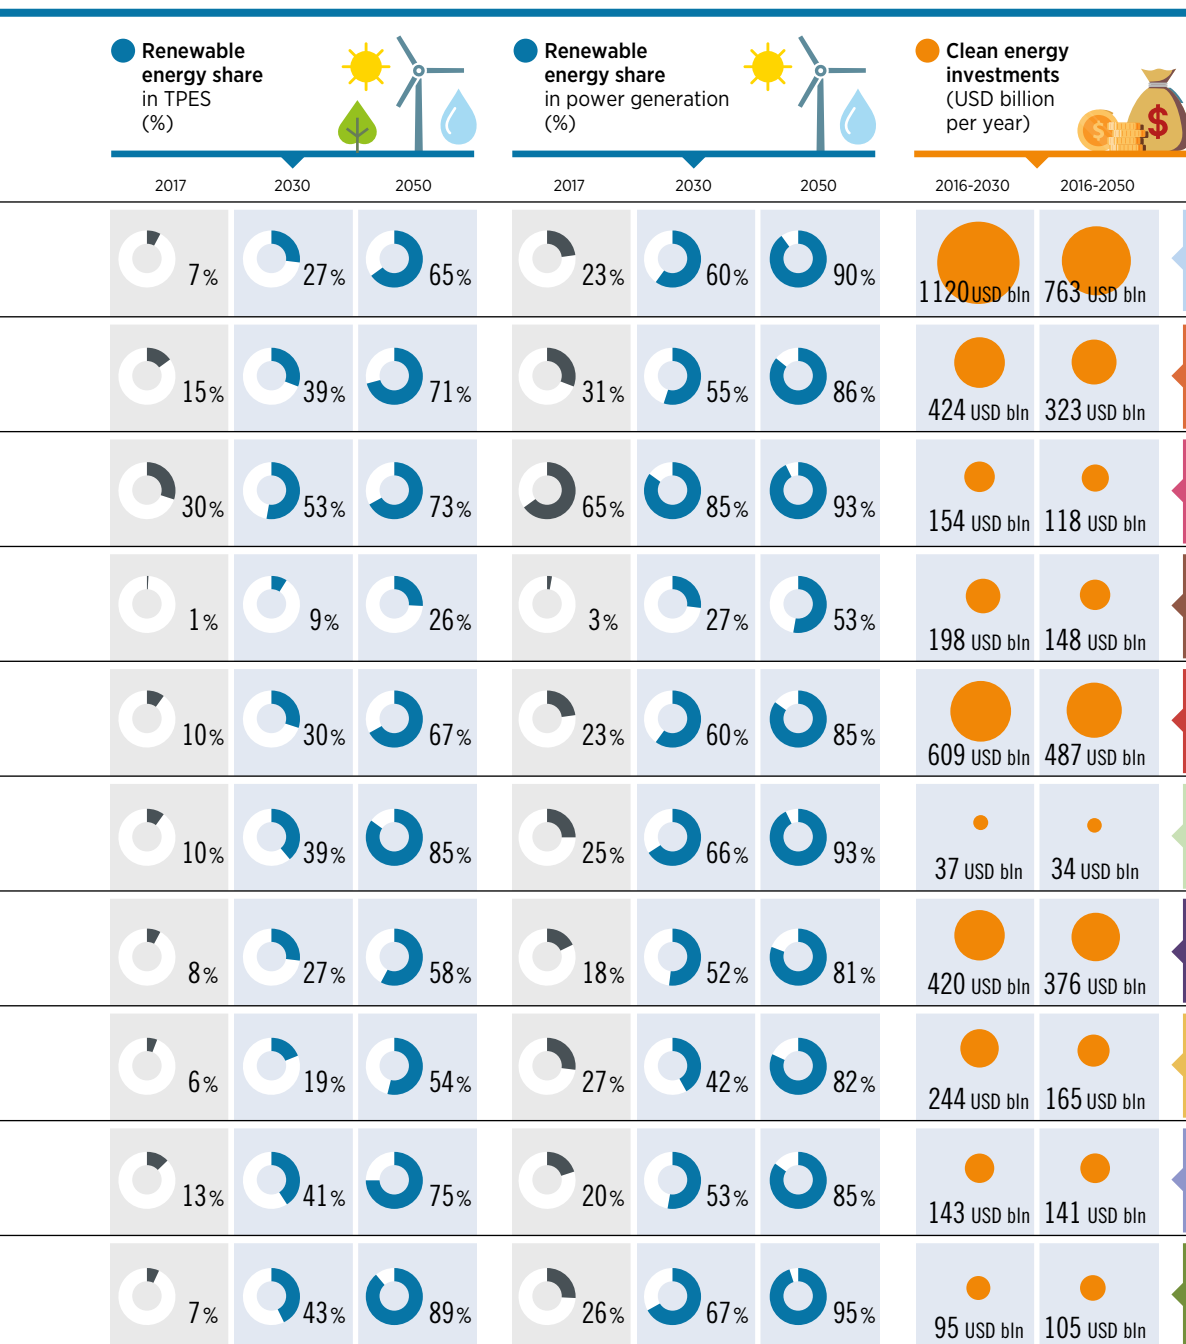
Renewable energy share in TPES (%)

Renewable energy share in power generation (%)

Clean energy investments (USD billion per year)

| 2017 | 2030 | 2050 | 2017 | 2030 | 2050 | 2016-2030 | 2016-2050 |
|---|---|---|---|---|---|---|---|
| 7% | 27% | 65% | 23% | 60% | 90% | 1120 USD bln | 763 USD bln |
| 15% | 39% | 71% | 31% | 55% | 86% | 424 USD bln | 323 USD bln |
| 30% | 53% | 73% | 65% | 85% | 93% | 154 USD bln | 118 USD bln |
| 1% | 9% | 26% | 3% | 27% | 53% | 198 USD bln | 148 USD bln |
| 10% | 30% | 67% | 23% | 60% | 85% | 609 USD bln | 487 USD bln |
| 10% | 39% | 85% | 25% | 66% | 93% | 37 USD bln | 34 USD bln |
| 8% | 27% | 58% | 18% | 52% | 81% | 420 USD bln | 376 USD bln |
| 6% | 19% | 54% | 27% | 42% | 82% | 244 USD bln | 165 USD bln |
| 13% | 41% | 75% | 20% | 53% | 85% | 143 USD bln | 141 USD bln |
| 7% | 43% | 89% | 26% | 67% | 95% | 95 USD bln | 105 USD bln |